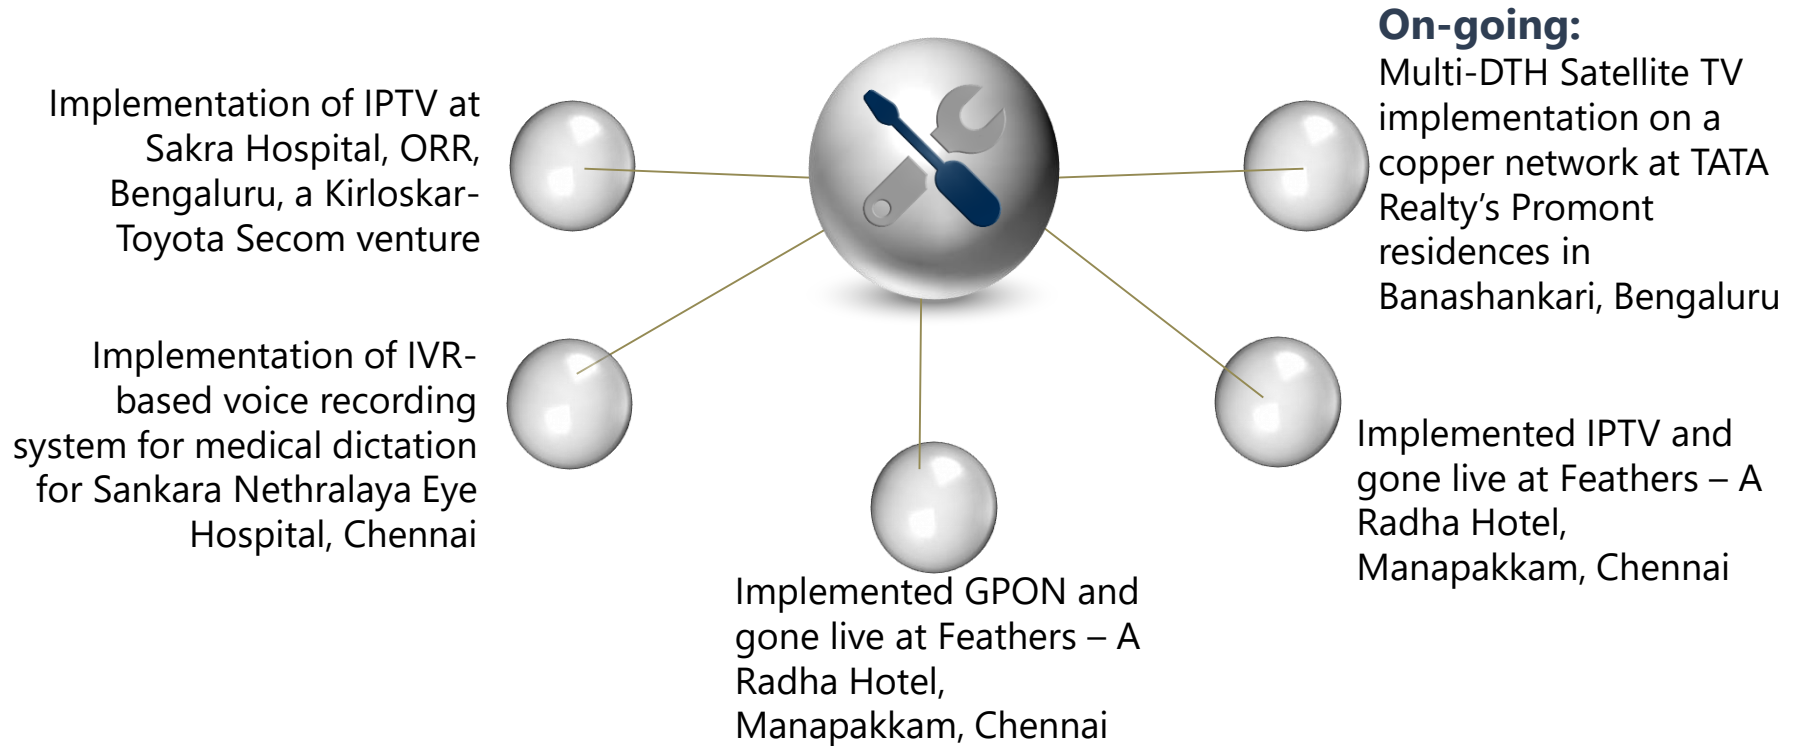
Implementation of IPTV at Sakra Hospital, ORR, Bengaluru, a Kirloskar-Toyota Secom venture

On-going:
Multi-DTH Satellite TV implementation on a copper network at TATA Realty's Promont residences in Banashankari, Bengaluru

Implementation of IVR-based voice recording system for medical dictation for Sankara Nethralaya Eye Hospital, Chennai

Implemented IPTV and gone live at Feathers – A Radha Hotel, Manapakkam, Chennai

Implemented GPON and gone live at Feathers – A Radha Hotel, Manapakkam, Chennai